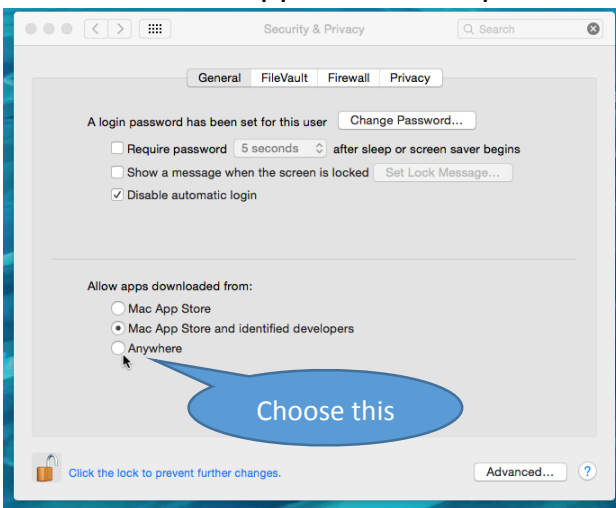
Security & Privacy

Search

General FileVault Firewall Privacy

A login password has been set for this user Change Password...

Require password 5 seconds after sleep or screen saver begins

Show a message when the screen is locked Set Lock Message...

Disable automatic login

Allow apps downloaded from:

Mac App Store

Mac App Store and identified developers

Anywhere

Choose this

Click the lock to prevent further changes.

Advanced...

?